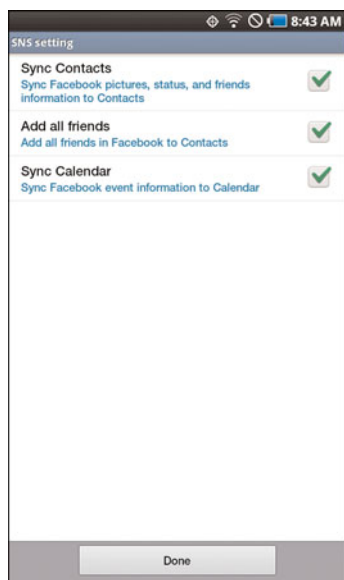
8:43 AM

SNS setting

Sync Contacts
Sync Facebook pictures, status, and friends information to Contacts

Add all friends
Add all friends in Facebook to Contacts

Sync Calendar
Sync Facebook event information to Calendar

Done